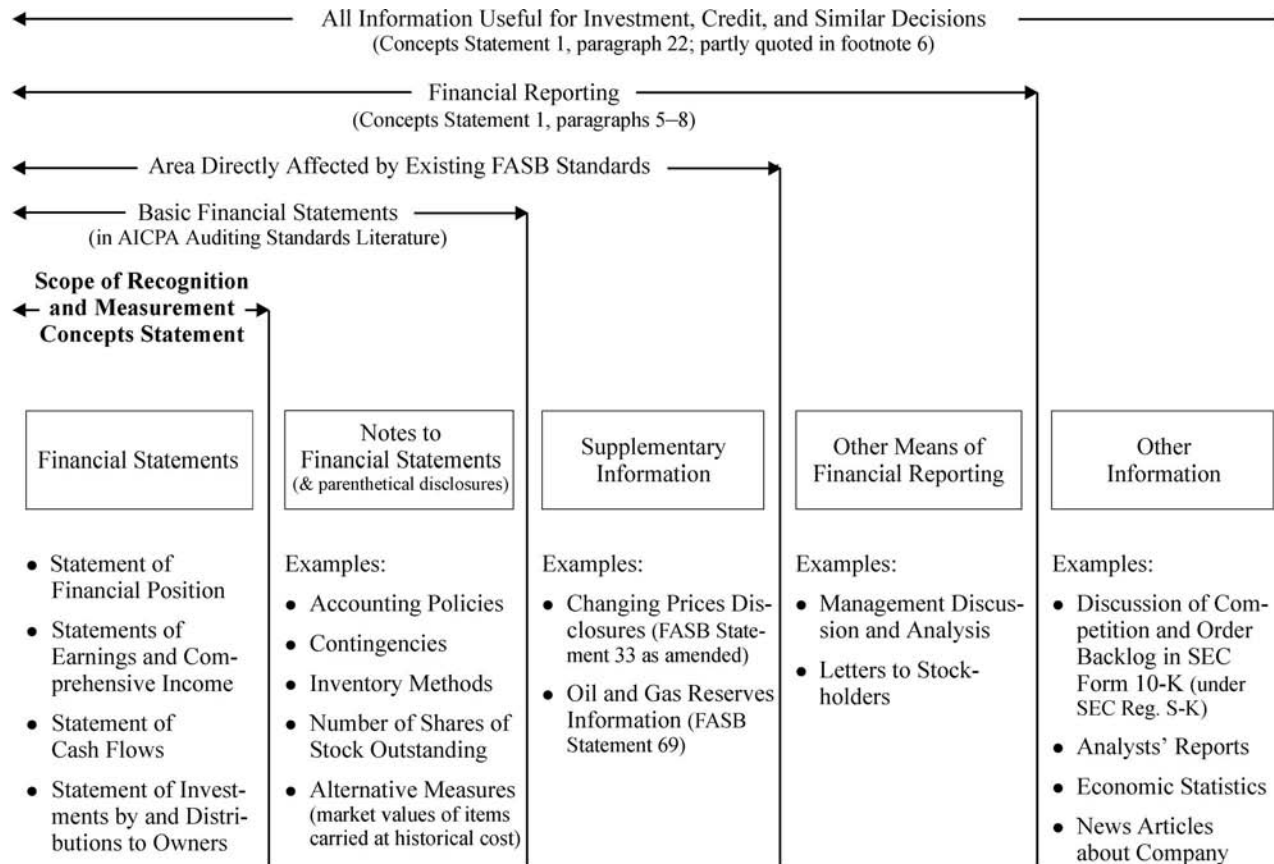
All Information Useful for Investment, Credit, and Similar Decisions
(Concepts Statement 1, paragraph 22; partly quoted in footnote 6)

Financial Reporting
(Concepts Statement 1, paragraphs 5–8)

Area Directly Affected by Existing FASB Standards

Basic Financial Statements
(in AICPA Auditing Standards Literature)

**Scope of Recognition and Measurement Concepts Statement**

Financial Statements

- Statement of Financial Position
- Statements of Earnings and Comprehensive Income
- Statement of Cash Flows
- Statement of Investments by and Distributions to Owners

Notes to Financial Statements
(& parenthetical disclosures)

Examples:
- Accounting Policies
- Contingencies
- Inventory Methods
- Number of Shares of Stock Outstanding
- Alternative Measures (market values of items carried at historical cost)

Supplementary Information

Examples:
- Changing Prices Disclosures (FASB Statement 33 as amended)
- Oil and Gas Reserves Information (FASB Statement 69)

Other Means of Financial Reporting

Examples:
- Management Discussion and Analysis
- Letters to Stockholders

Other Information

Examples:
- Discussion of Competition and Order Backlog in SEC Form 10-K (under SEC Reg. S-K)
- Analysts' Reports
- Economic Statistics
- News Articles about Company